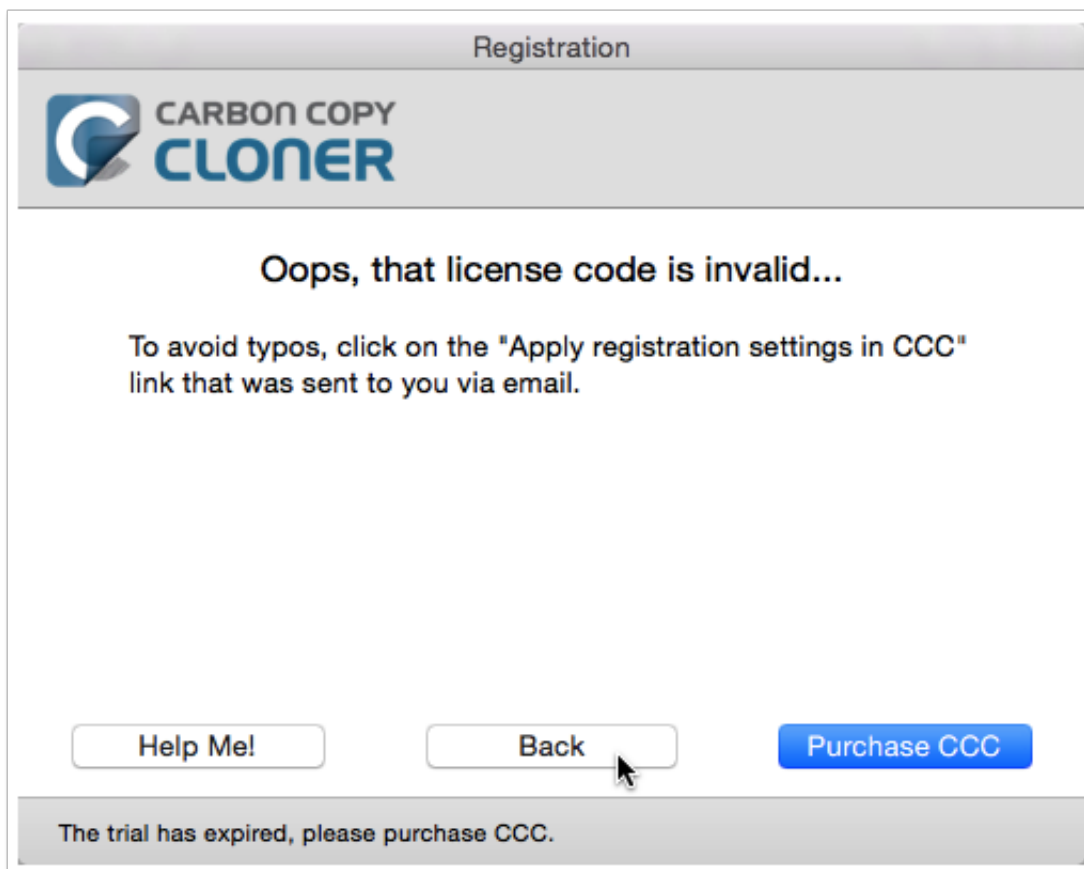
Registration

CARBON COPY
CLONER

Oops, that license code is invalid...

To avoid typos, click on the "Apply registration settings in CCC" link that was sent to you via email.

Help Me!

Back

Purchase CCC

The trial has expired, please purchase CCC.